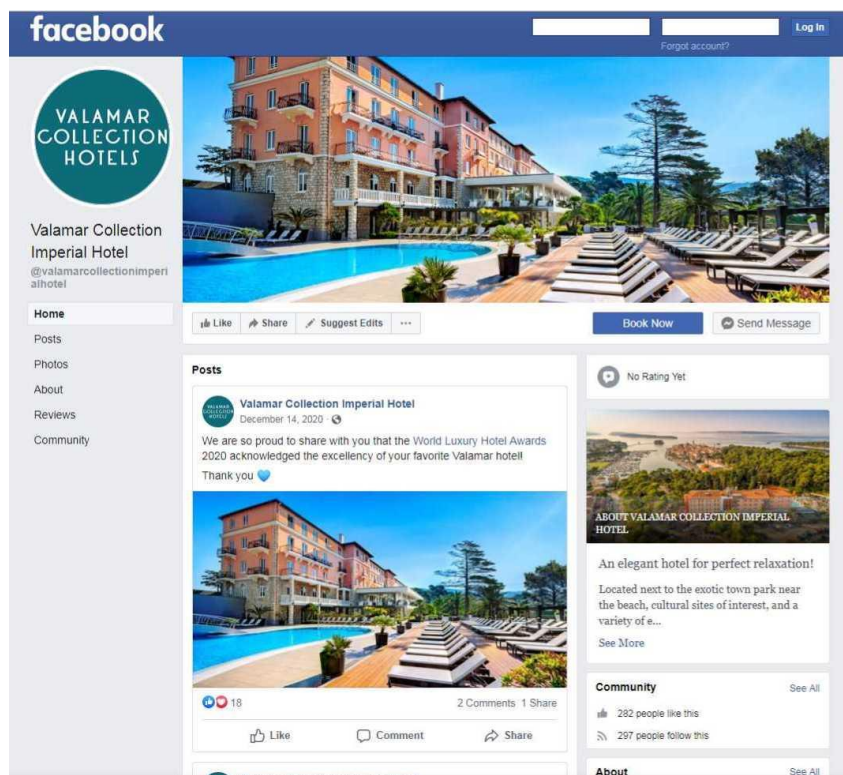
facebook

Log In

Forgot account?

VALAMAR COLLECTION HOTELS

Valamar Collection Imperial Hotel

@valamarcollectionimperialhotel

Home

Posts

Photos

About

Reviews

Community

Like

Share

Suggest Edits

···

Book Now

Send Message

Posts

Valamar Collection Imperial Hotel

December 14, 2020 ·

We are so proud to share with you that the World Luxury Hotel Awards 2020 acknowledged the excellency of your favorite Valamar hotel!

Thank you 💙

18

2 Comments 1 Share

Like

Comment

Share

No Rating Yet

ABOUT VALAMAR COLLECTION IMPERIAL HOTEL

An elegant hotel for perfect relaxation!

Located next to the exotic town park near the beach, cultural sites of interest, and a variety of e...

See More

Community

See All

282 people like this

297 people follow this

About

See All